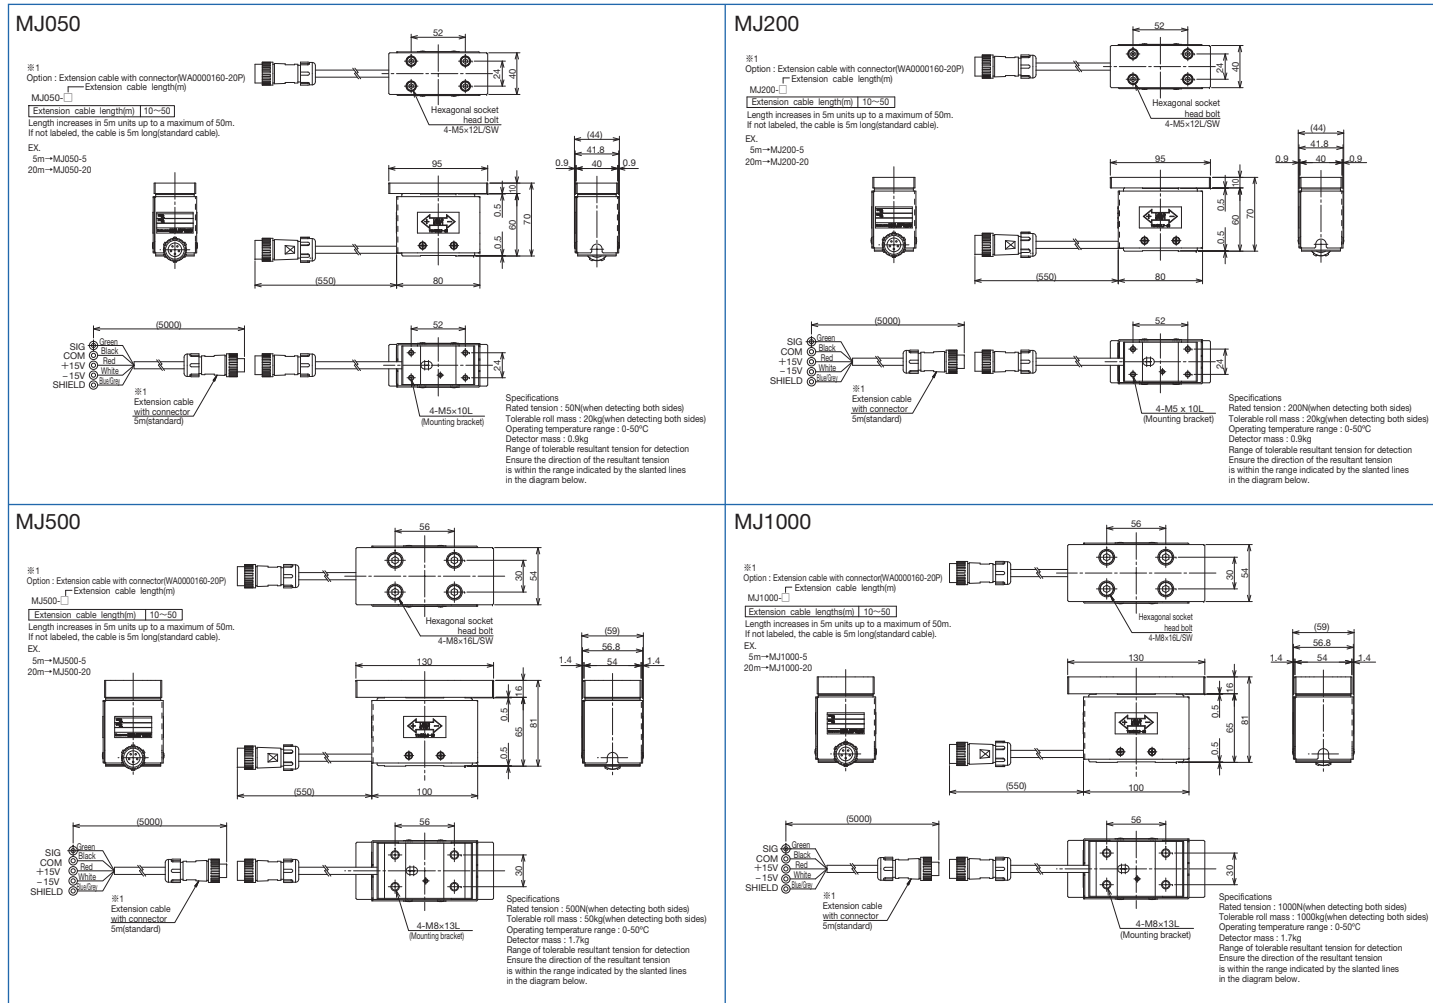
MJ050

※1
Option : Extension cable with connector(WA0000160-20P)
Extension cable length(m)
MJ050-□

| Extension cable length(m) | 10~50 |
|---|---|

Length increases in 5m units up to a maximum of 50m.
If not labeled, the cable is 5m long(standard cable).
EX.
5m→MJ050-5
20m→MJ050-20

52
24
40
Hexagonal socket head bolt
4-M5×12L/SW
(44)
41.8
0.9 40 0.9
95
10
0.5
60
70
0.5
(550)
80
(5000)
52
24
SIG Green
COM Black
+15V Red
−15V White
SHIELD Blue/Gray
※1
Extension cable with connector
5m(standard)
4-M5×10L
(Mounting bracket)

Specifications
Rated tension : 50N(when detecting both sides)
Tolerable roll mass : 20kg(when detecting both sides)
Operating temperature range : 0-50℃
Detector mass : 0.9kg
Range of tolerable resultant tension for detection
Ensure the direction of the resultant tension is within the range indicated by the slanted lines in the diagram below.

MJ200

※1
Option : Extension cable with connector(WA0000160-20P)
Extension cable length(m)
MJ200-□

| Extension cable length(m) | 10~50 |
|---|---|

Length increases in 5m units up to a maximum of 50m.
If not labeled, the cable is 5m long(standard cable).
EX.
5m→MJ200-5
20m→MJ200-20

52
24
40
Hexagonal socket head bolt
4-M5×12L/SW
(44)
41.8
0.9 40 0.9
95
10
0.5
60
70
0.5
(550)
80
(5000)
52
24
SIG Green
COM Black
+15V Red
−15V White
SHIELD Blue/Gray
※1
Extension cable with connector
5m(standard)
4-M5 x 10L
(Mounting bracket)

Specifications
Rated tension : 200N(when detecting both sides)
Tolerable roll mass : 20kg(when detecting both sides)
Operating temperature range : 0-50℃
Detector mass : 0.9kg
Range of tolerable resultant tension for detection
Ensure the direction of the resultant tension is within the range indicated by the slanted lines in the diagram below.

MJ500

※1
Option : Extension cable with connector(WA0000160-20P)
Extension cable length(m)
MJ500-□

| Extension cable length(m) | 10~50 |
|---|---|

Length increases in 5m units up to a maximum of 50m.
If not labeled, the cable is 5m long(standard cable).
EX.
5m→MJ500-5
20m→MJ500-20

56
30
54
Hexagonal socket head bolt
4-M8×16L/SW
(59)
56.8
1.4 54 1.4
130
16
0.5
65
81
0.5
(550)
100
(5000)
56
30
SIG Green
COM Black
+15V Red
−15V White
SHIELD Blue/Gray
※1
Extension cable with connector
5m(standard)
4-M8×13L
(Mounting bracket)

Specifications
Rated tension : 500N(when detecting both sides)
Tolerable roll mass : 50kg(when detecting both sides)
Operating temperature range : 0-50℃
Detector mass : 1.7kg
Range of tolerable resultant tension for detection
Ensure the direction of the resultant tension is within the range indicated by the slanted lines in the diagram below.

MJ1000

※1
Option : Extension cable with connector(WA0000160-20P)
Extension cable length(m)
MJ1000-□

| Extension cable lengths(m) | 10~50 |
|---|---|

Length increases in 5m units up to a maximum of 50m.
If not labeled, the cable is 5m long(standard cable).
EX.
5m→MJ1000-5
20m→MJ1000-20

56
30
54
Hexagonal socket head bolt
4-M8×16L/SW
(59)
56.8
1.4 54 1.4
130
16
0.5
65
81
0.5
(550)
100
(5000)
56
30
SIG Green
COM Black
+15V Red
−15V White
SHIELD Blue/Gray
※1
Extension cable with connector
5m(standard)
4-M8×13L
(Mounting bracket)

Specifications
Rated tension : 1000N(when detecting both sides)
Tolerable roll mass : 1000kg(when detecting both sides)
Operating temperature range : 0-50℃
Detector mass : 1.7kg
Range of tolerable resultant tension for detection
Ensure the direction of the resultant tension is within the range indicated by the slanted lines in the diagram below.